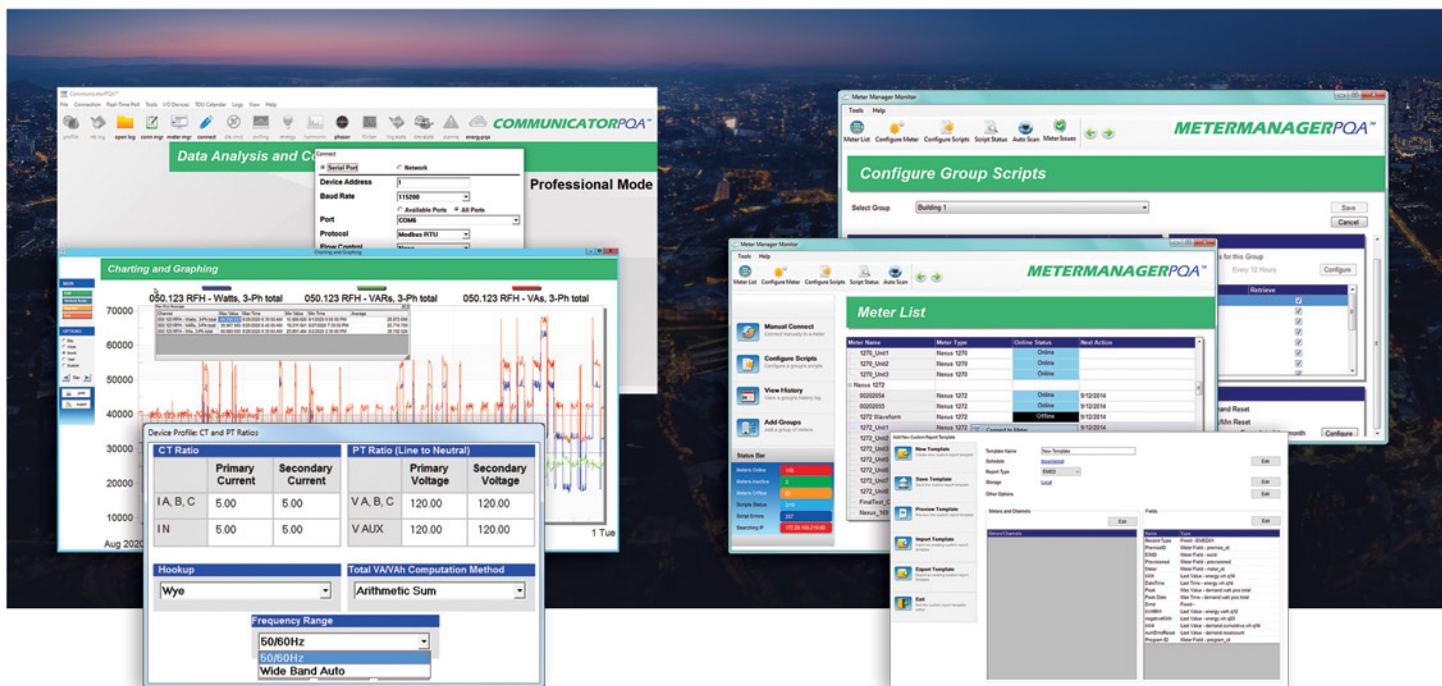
CommunicatorPQA™
File Connection Real-Time Poll Tools I/O Devices TOU Calendar Logs View Help
profile ret log open log conn mgr meter mgr connect dis cnnt polling energy harmonic phasor flicker log stats dev stats alarms energypqa
COMMUNICATORPQA™
Data Analysis and Co
Professional Mode
Connect
Serial Port Network
Device Address 1
Baud Rate 115200
Available Ports All Ports
Port COM5
Protocol Modbus RTU
Flow Control None

Charting and Graphing
Charting and Graphing
050.123 RFH - Watts, 3-Ph total
050.123 RFH - VARs, 3-Ph total
050.123 RFH - VAs, 3-Ph total
70000
60000
50000
40000
30000
20000
10000
Aug 2020
1 Tue
OPTIONS

Device Profile: CT and PT Ratios
CT Ratio
| | Primary Current | Secondary Current |
|---|---|---|
| I A, B, C | 5.00 | 5.00 |
| I N | 5.00 | 5.00 |

PT Ratio (Line to Neutral)
| | Primary Voltage | Secondary Voltage |
|---|---|---|
| V A, B, C | 120.00 | 120.00 |
| V AUX | 120.00 | 120.00 |

Hookup
Wye
Total VA/VAh Computation Method
Arithmetic Sum
Frequency Range
50/60Hz
50/60Hz
Wide Band Auto

Meter Manager Monitor
Tools Help
Meter List Configure Meter Configure Scripts Script Status Auto Scan Meter Issues
METERMANAGERPQA™
Configure Group Scripts
Select Group Building 1
Save
Cancel
s for this Group
Every 12 Hours
Configure
Retrieve
and Reset
/Min Reset
Configure

Meter Manager Monitor
Tools Help
Meter List Configure Meter Configure Scripts Script Status Auto Scan
METERMANAGERPQA™
Meter List
Manual Connect
Configure Scripts
View History
Add Groups
Status Bar
Meters Online 109
Meters Inactive 3
Meters Offline 63
Scripts Status 270
Script Errors 207
Searching IP 172.20.166.219:60
| Meter Name | Meter Type | Online Status | Next Action |
|---|---|---|---|
| 1270_Unit1 | Nexus 1270 | Online | |
| 1270_Unit2 | Nexus 1270 | Online | |
| 1270_Unit3 | Nexus 1270 | Online | |
| Nexus 1272 | | | |
| 00202054 | Nexus 1272 | Online | 9/12/2014 |
| 00202055 | Nexus 1272 | Online | 9/12/2014 |
| 1272 Waveform | Nexus 1272 | Offline | 9/12/2014 |
| 1272_Unit1 | Nexus 1272 | | |
Connect to Meter

Add/New Custom Report Template
New Template
Save Template
Preview Template
Import Template
Export Template
Exit
Template Name New Template
Schedule
Report Type EMED
Storage Local
Other Options
Edit
Meters and Channels
Fields